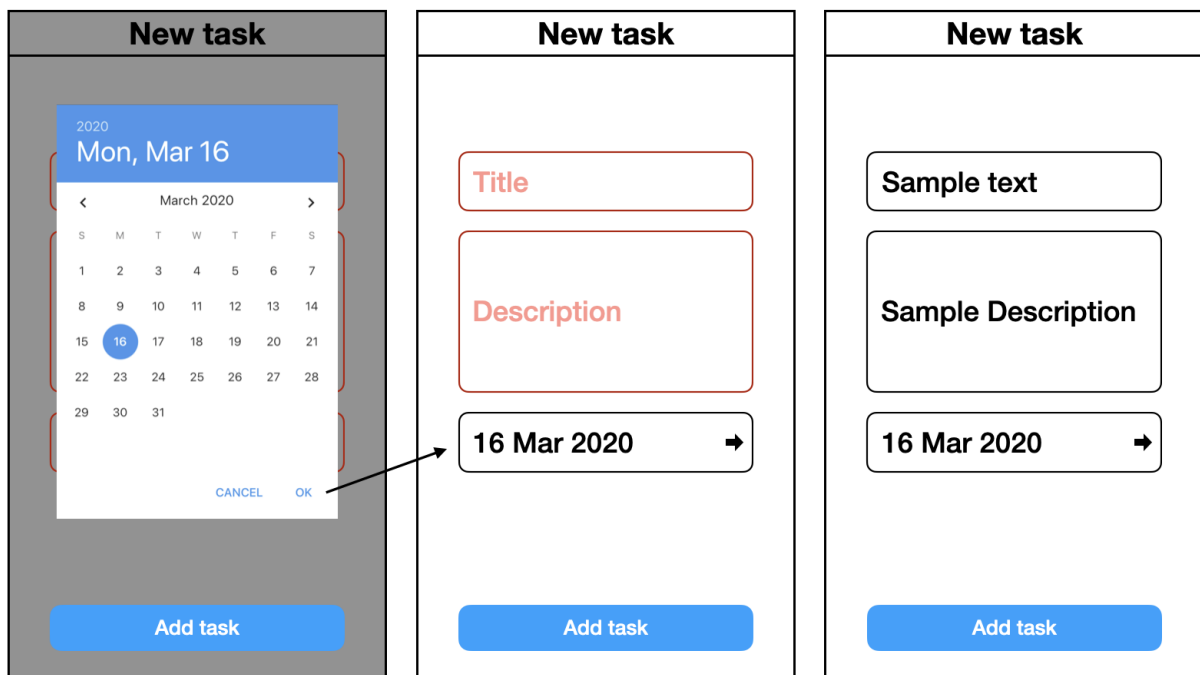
New task

2020
Mon, Mar 16

‹ March 2020 ›

| S | M | T | W | T | F | S |
|---|---|---|---|---|---|---|
| 1 | 2 | 3 | 4 | 5 | 6 | 7 |
| 8 | 9 | 10 | 11 | 12 | 13 | 14 |
| 15 | 16 | 17 | 18 | 19 | 20 | 21 |
| 22 | 23 | 24 | 25 | 26 | 27 | 28 |
| 29 | 30 | 31 | | | | |

CANCEL OK

Add task

New task

Title

Description

16 Mar 2020

Add task

New task

Sample text

Sample Description

16 Mar 2020

Add task